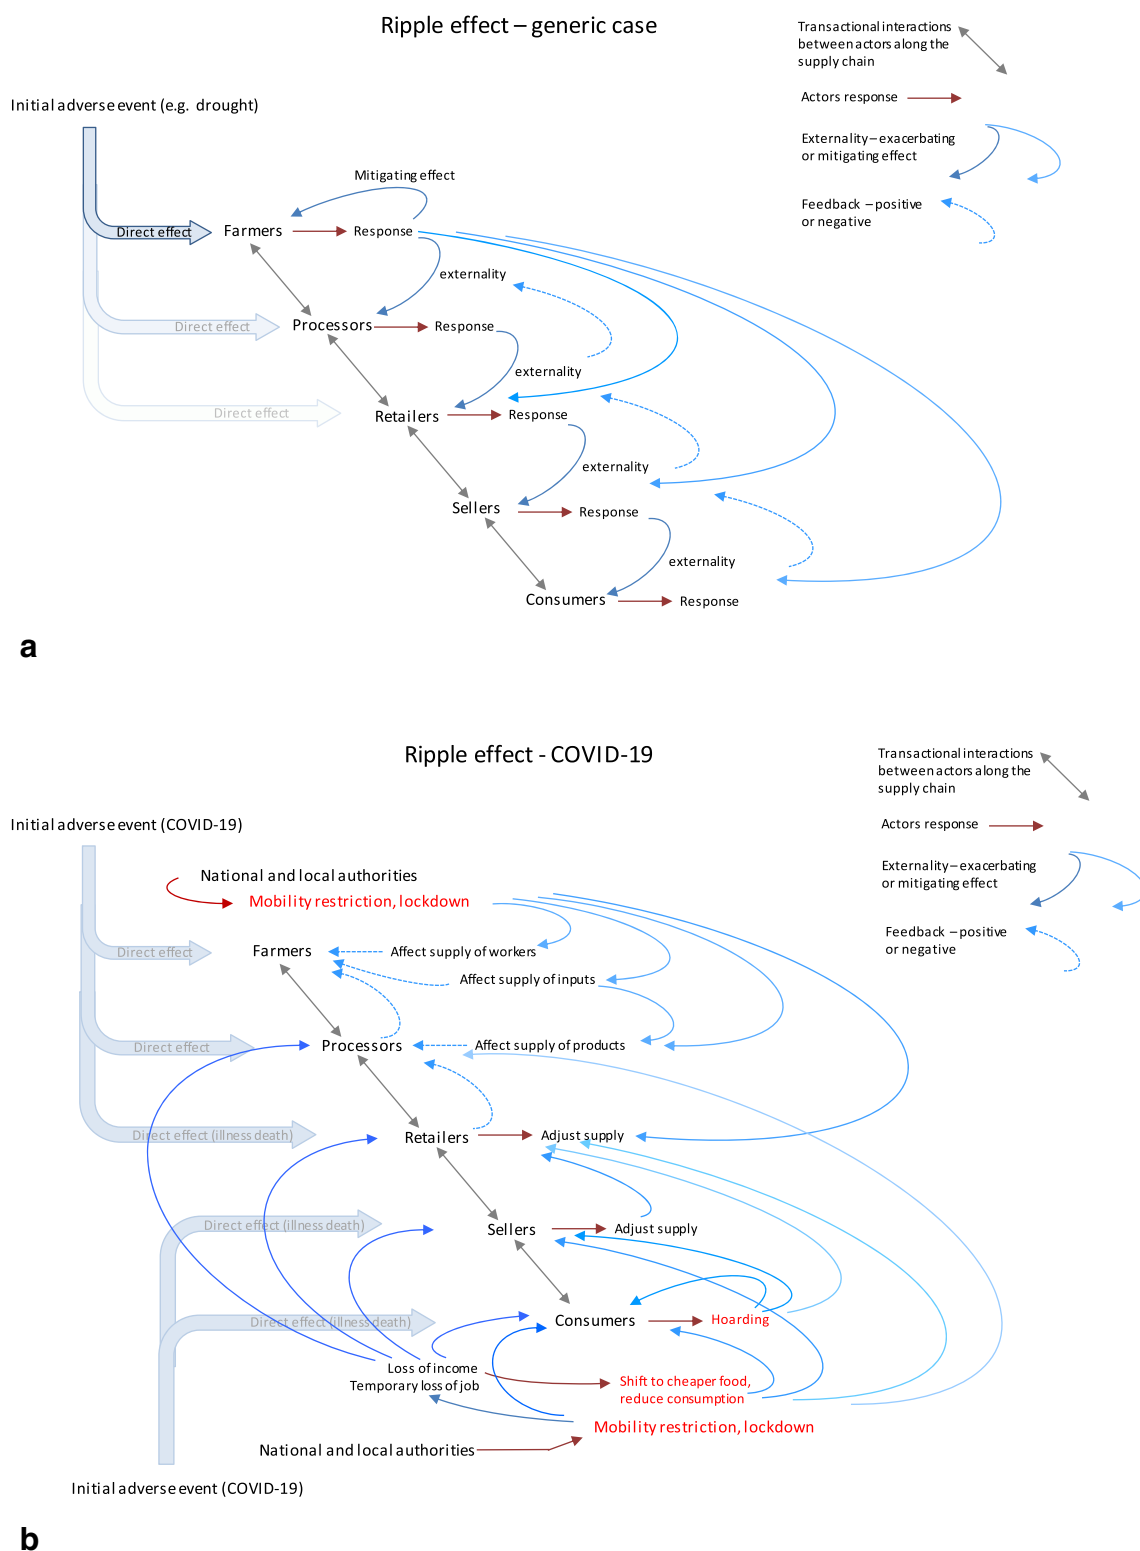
Ripple effect – generic case

Transactional interactions between actors along the supply chain

Actors response

Externality – exacerbating or mitigating effect

Feedback – positive or negative

Initial adverse event (e.g. drought)

Mitigating effect

Direct effect

Farmers

Response

externality

Direct effect

Processors

Response

externality

Direct effect

Retailers

Response

externality

Sellers

Response

externality

Consumers

Response

a

Ripple effect - COVID-19

Transactional interactions between actors along the supply chain

Actors response

Externality – exacerbating or mitigating effect

Feedback – positive or negative

Initial adverse event (COVID-19)

National and local authorities

Mobility restriction, lockdown

Direct effect

Farmers

Affect supply of workers

Affect supply of inputs

Direct effect

Processors

Affect supply of products

Direct effect (illness death)

Retailers

Adjust supply

Direct effect (illness death)

Sellers

Adjust supply

Direct effect (illness death)

Consumers

Hoarding

Loss of income

Temporary loss of job

Shift to cheaper food, reduce consumption

Mobility restriction, lockdown

National and local authorities

Initial adverse event (COVID-19)

b